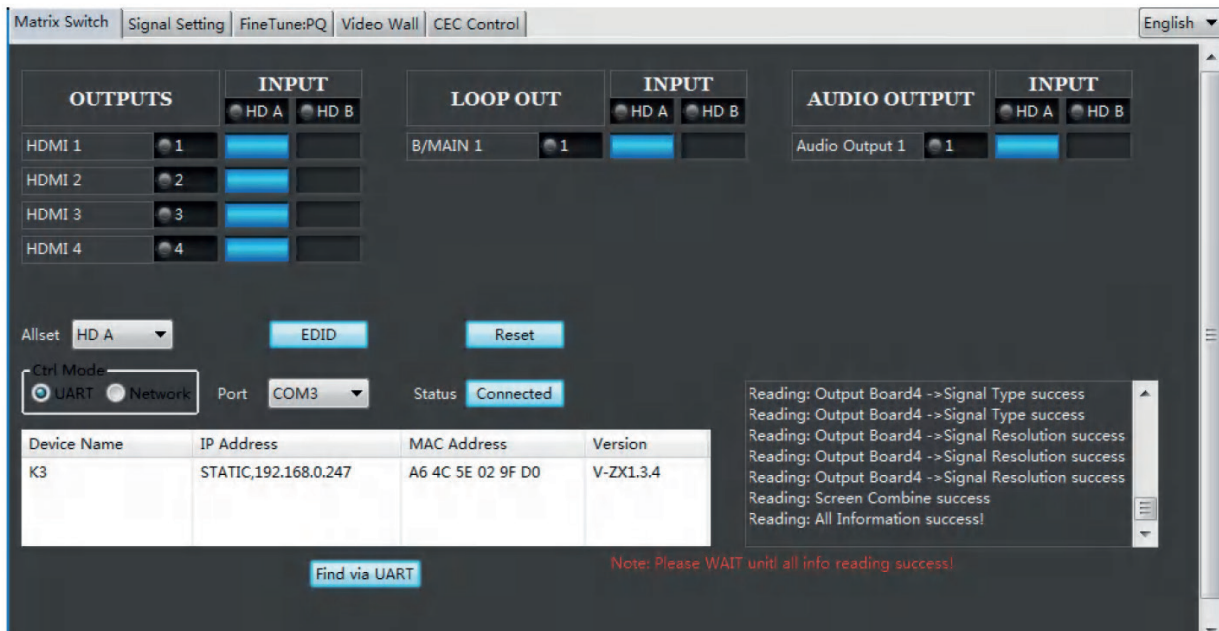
Matrix Switch | Signal Setting | FineTune:PQ | Video Wall | CEC Control

English

OUTPUTS

INPUT
HD A HD B

HDMI 1 1
HDMI 2 2
HDMI 3 3
HDMI 4 4

LOOP OUT

INPUT
HD A HD B

B/MAIN 1 1

AUDIO OUTPUT

INPUT
HD A HD B

Audio Output 1 1

Allset HD A

EDID

Reset

Ctrl Mode
UART Network

Port COM3

Status Connected

| Device Name | IP Address | MAC Address | Version |
|---|---|---|---|
| K3 | STATIC,192.168.0.247 | A6 4C 5E 02 9F D0 | V-ZX1.3.4 |

Find via UART

Reading: Output Board4 ->Signal Type success
Reading: Output Board4 ->Signal Type success
Reading: Output Board4 ->Signal Resolution success
Reading: Output Board4 ->Signal Resolution success
Reading: Output Board4 ->Signal Resolution success
Reading: Screen Combine success
Reading: All Information success!

Note: Please WAIT unitl all info reading success!